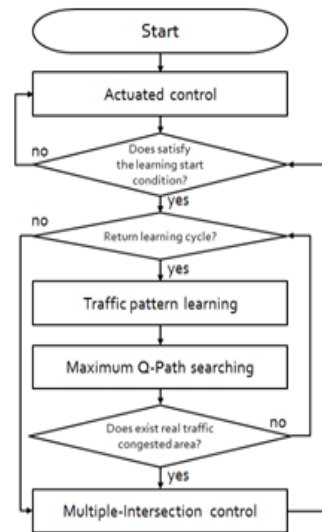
Start

Actuated control

no

Does satisfy the learning start condition?

yes

no

Return learning cycle?

yes

Traffic pattern learning

Maximum Q-Path searching

Does exist real traffic congested area?

no

yes

Multiple-Intersection control